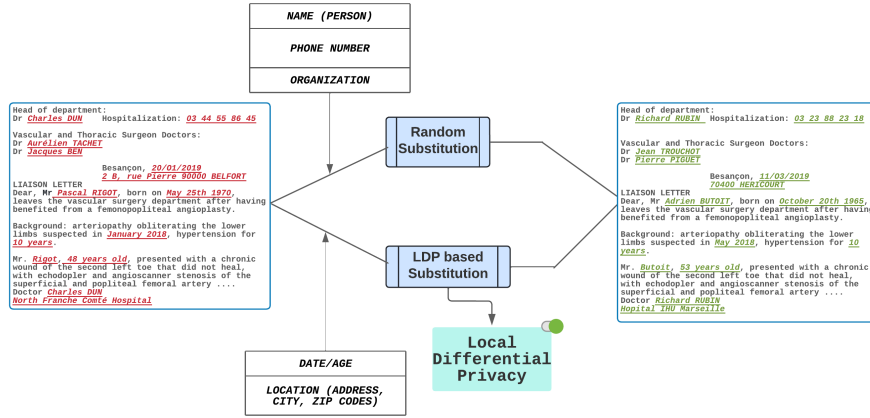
NAME (PERSON)

PHONE NUMBER

ORGANIZATION

Head of department:
Dr Charles DUN Hospitalization: 03 44 55 86 45

Vascular and Thoracic Surgeon Doctors:
Dr Aurélien TACHET
Dr Jacques BEN

Besançon, 20/01/2019
2 B, rue Pierre 90000 BELFORT

LIAISON LETTER
Dear, Mr Pascal RIGOT, born on May 25th 1970, leaves the vascular surgery department after having benefited from a femonopopliteal angioplasty.

Background: arteriopathy obliterating the lower limbs suspected in January 2018, hypertension for 10 years.

Mr. Rigot, 48 years old, presented with a chronic wound of the second left toe that did not heal, with echodopler and angioscanner stenosis of the superficial and popliteal femoral artery ....
Doctor Charles DUN
North Franche Comté Hospital

Random Substitution

LDP based Substitution

Local Differential Privacy

DATE/AGE

LOCATION (ADDRESS, CITY, ZIP CODES)

Head of department:
Dr Richard RUBIN Hospitalization: 03 23 88 23 18

Vascular and Thoracic Surgeon Doctors:
Dr Jean TROUCHOT
Dr Pierre PIGUET

Besançon, 11/03/2019
70400 HERICOURT

LIAISON LETTER
Dear, Mr Adrien BUTOIT, born on October 20th 1965, leaves the vascular surgery department after having benefited from a femonopopliteal angioplasty.

Background: arteriopathy obliterating the lower limbs suspected in May 2018, hypertension for 10 years.

Mr. Butoit, 53 years old, presented with a chronic wound of the second left toe that did not heal, with echodopler and angioscanner stenosis of the superficial and popliteal femoral artery ....
Doctor Richard RUBIN
Hopital IHU Marseille